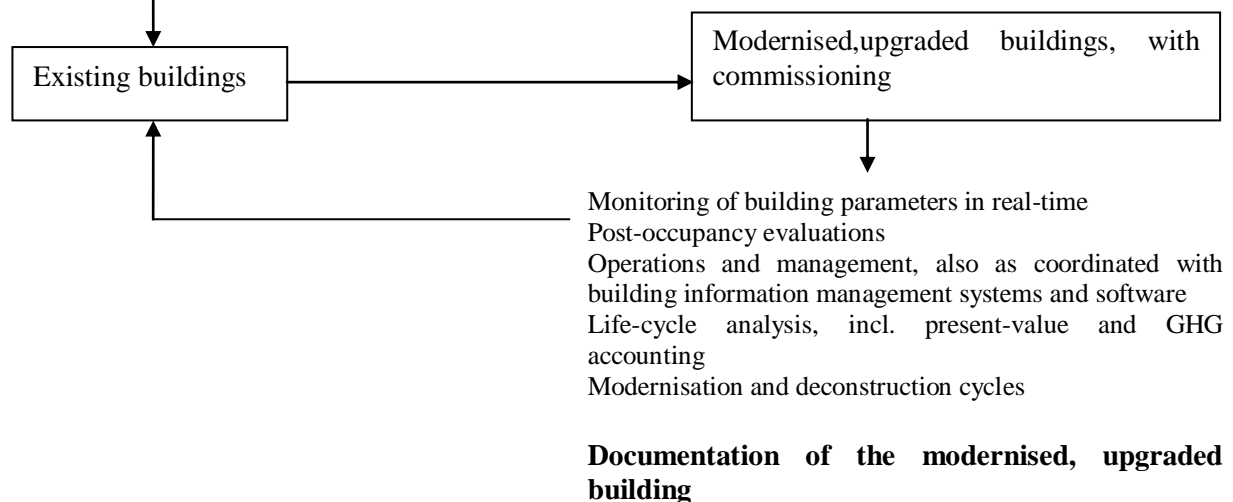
Existing buildings

Modernised,upgraded buildings, with commissioning

Monitoring of building parameters in real-time
Post-occupancy evaluations
Operations and management, also as coordinated with building information management systems and software
Life-cycle analysis, incl. present-value and GHG accounting
Modernisation and deconstruction cycles

**Documentation of the modernised, upgraded building**